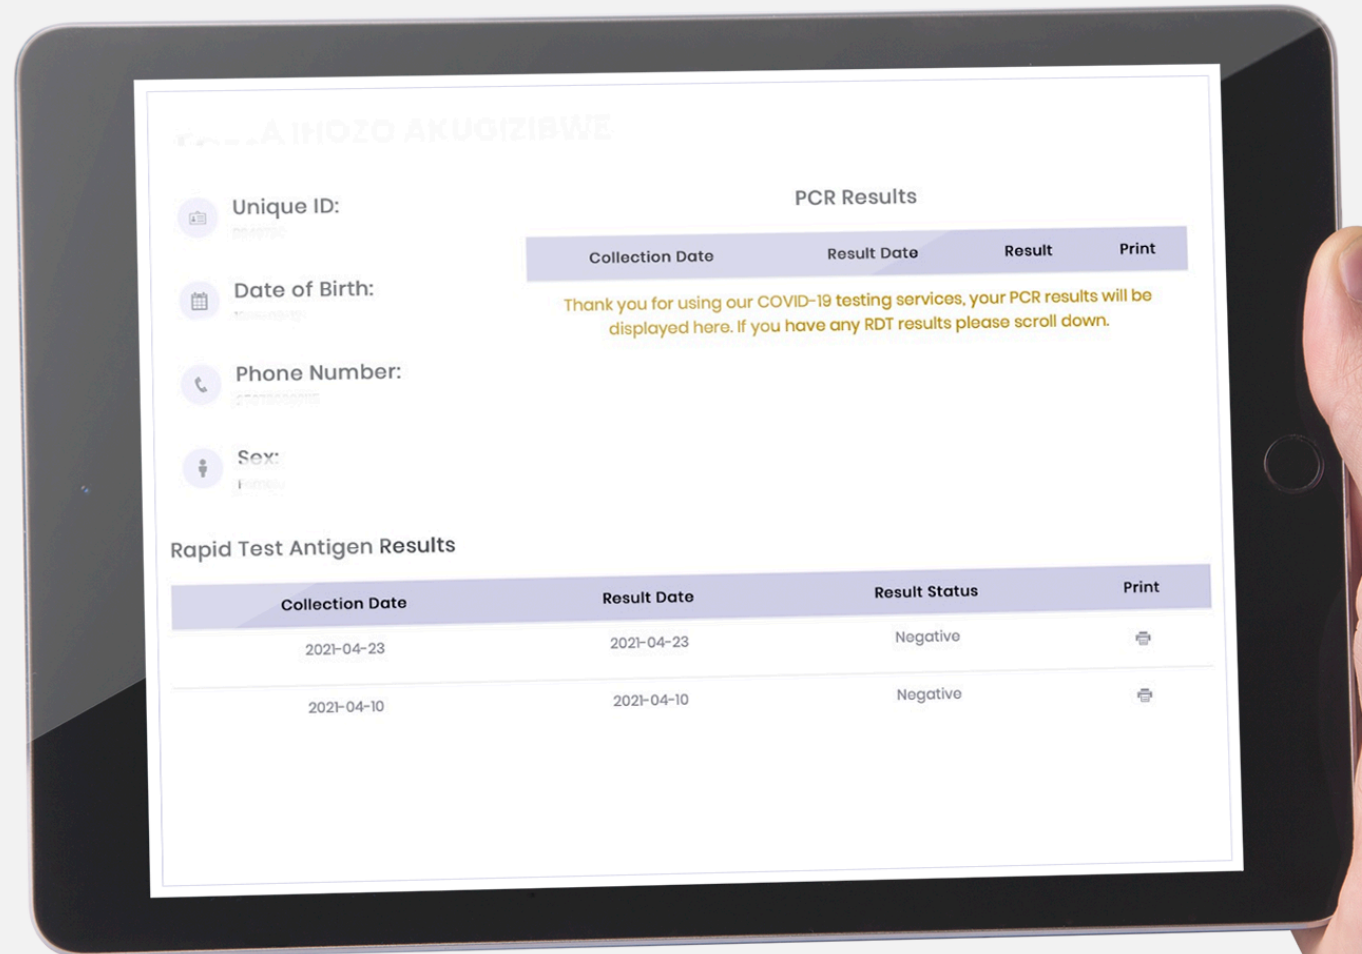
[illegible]A IHOZO AKUGIZIBWE

Unique ID:
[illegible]

Date of Birth:
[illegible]

Phone Number:
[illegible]

Sex:
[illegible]

PCR Results

| Collection Date | Result Date | Result | Print |
|---|---|---|---|

Thank you for using our COVID-19 testing services, your PCR results will be displayed here. If you have any RDT results please scroll down.

Rapid Test Antigen Results

| Collection Date | Result Date | Result Status | Print |
|---|---|---|---|
| 2021-04-23 | 2021-04-23 | Negative | |
| 2021-04-10 | 2021-04-10 | Negative | |